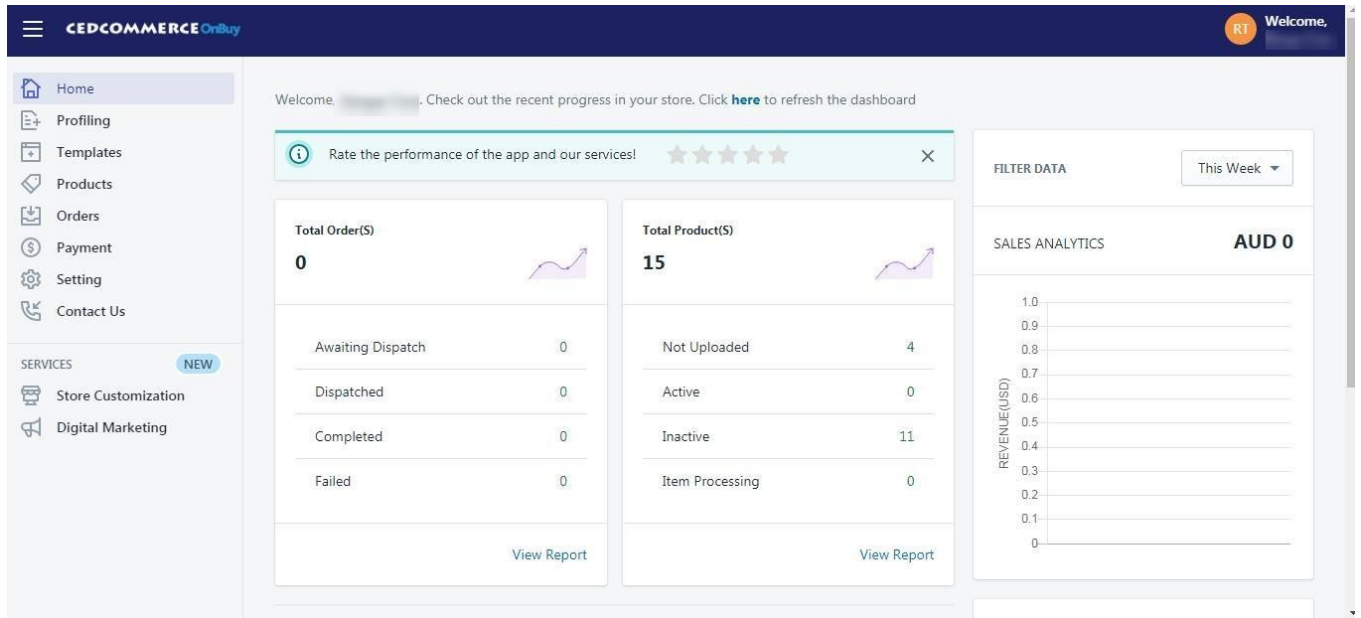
CEDCOMMERCE OnBuy

RT Welcome, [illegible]

Home
Profiling
Templates
Products
Orders
Payment
Setting
Contact Us

SERVICES NEW
Store Customization
Digital Marketing

Welcome, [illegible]. Check out the recent progress in your store. Click **here** to refresh the dashboard

Rate the performance of the app and our services!

Total Order(S)
0

| | |
|---|---|
| Awaiting Dispatch | 0 |
| Dispatched | 0 |
| Completed | 0 |
| Failed | 0 |

View Report

Total Product(S)
15

| | |
|---|---|
| Not Uploaded | 4 |
| Active | 0 |
| Inactive | 11 |
| Item Processing | 0 |

View Report

FILTER DATA
This Week

SALES ANALYTICS
AUD 0

REVENUE(USD)
1.0
0.9
0.8
0.7
0.6
0.5
0.4
0.3
0.2
0.1
0